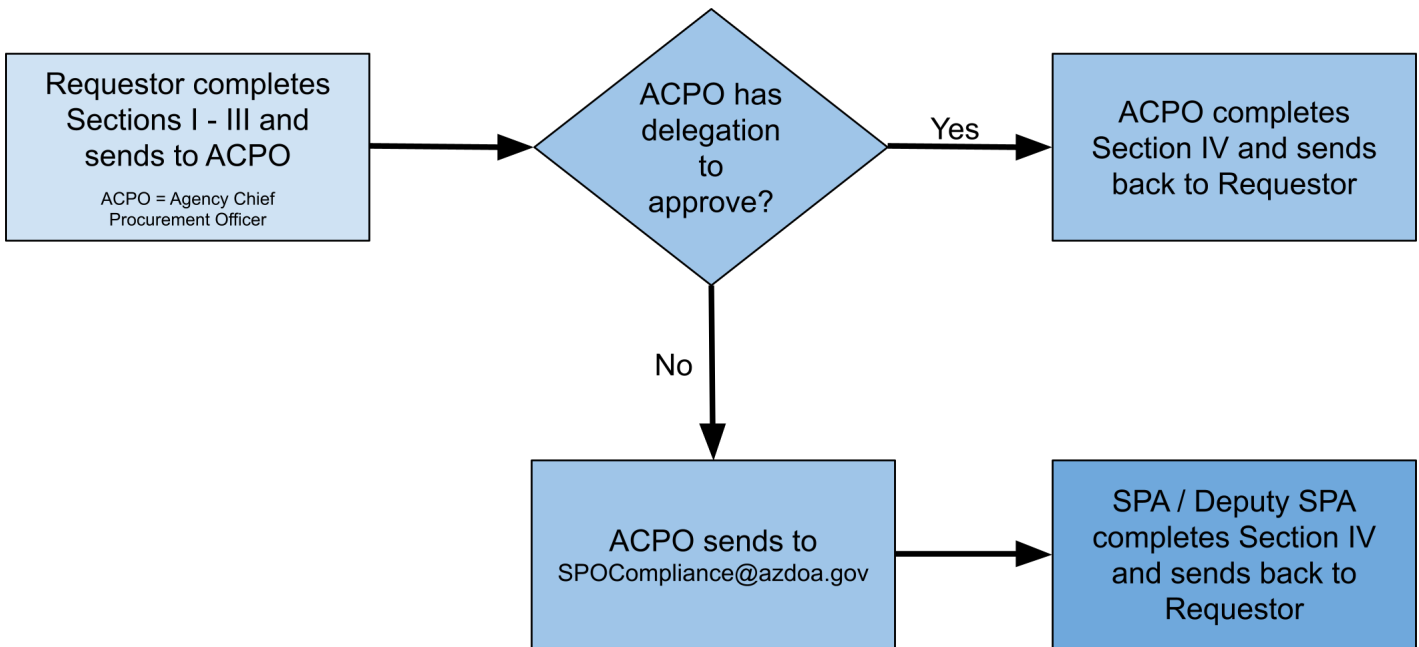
Requestor completes Sections I - III and sends to ACPO

ACPO = Agency Chief Procurement Officer

ACPO has delegation to approve?

Yes

ACPO completes Section IV and sends back to Requestor

No

ACPO sends to SPOCompliance@azdoa.gov

SPA / Deputy SPA completes Section IV and sends back to Requestor